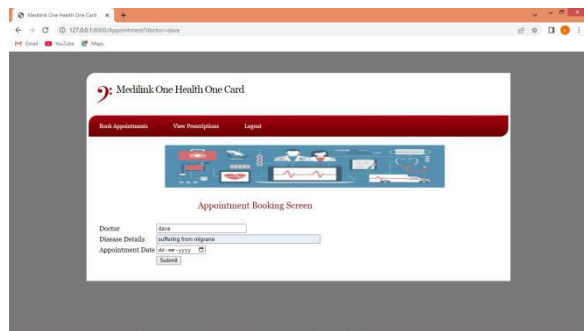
Medilink One Health One Card ×

127.0.0.1:8000/Appointment?doctor=dave

Gmail YouTube Maps

Medilink One Health One Card

Book Appointments View Prescriptions Logout

Appointment Booking Screen

Doctor dave

Disease Details suffering from migrane

Appointment Date dd-mm-yyyy

Submit